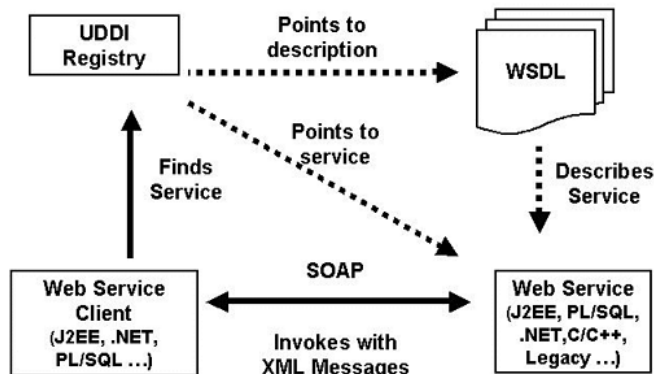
UDDI Registry

Points to description

WSDL

Points to service

Finds Service

Describes Service

SOAP

Web Service Client (J2EE, .NET, PL/SQL ...)

Invokes with XML Messages

Web Service (J2EE, PL/SQL, .NET,C/C++, Legacy ...)